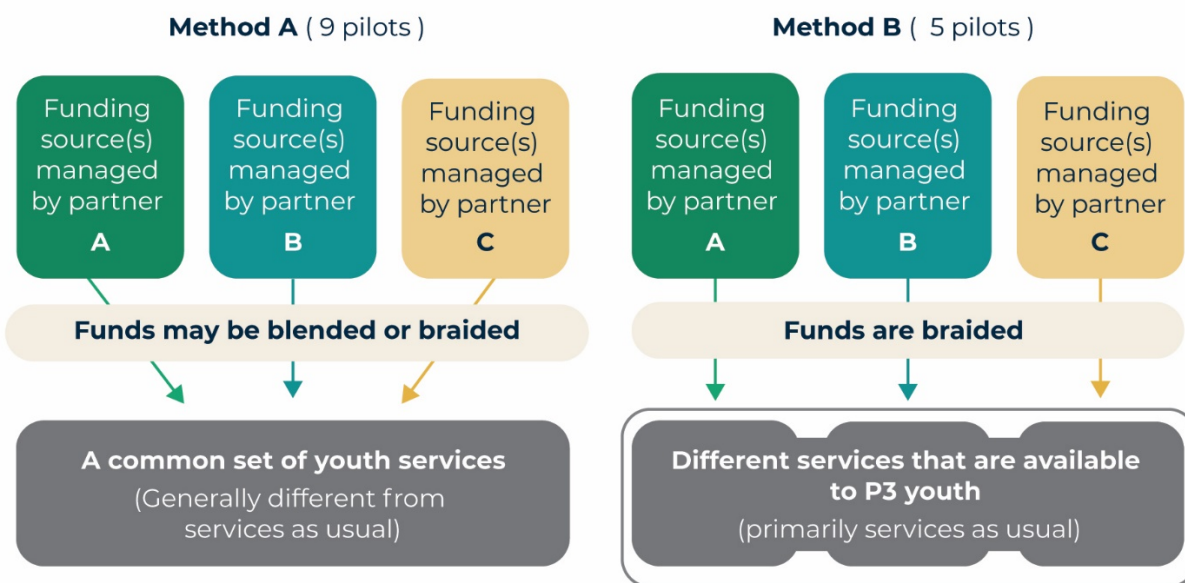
Method A ( 9 pilots )

Funding source(s) managed by partner A

Funding source(s) managed by partner B

Funding source(s) managed by partner C

Funds may be blended or braided

A common set of youth services
(Generally different from services as usual)

Method B ( 5 pilots )

Funding source(s) managed by partner A

Funding source(s) managed by partner B

Funding source(s) managed by partner C

Funds are braided

Different services that are available to P3 youth
(primarily services as usual)